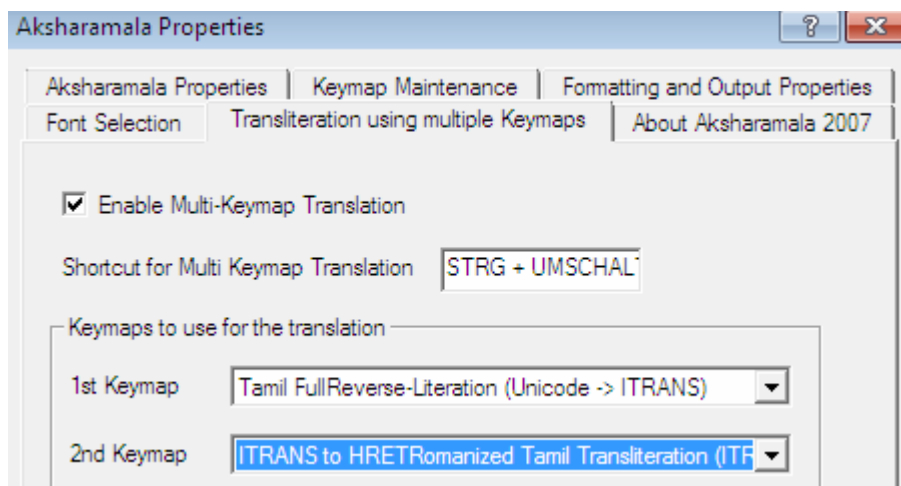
Aksharamala Properties

?

Aksharamala Properties | Keymap Maintenance | Formatting and Output Properties

Font Selection | Transliteration using multiple Keymaps | About Aksharamala 2007

☑ Enable Multi-Keymap Translation

Shortcut for Multi Keymap Translation STRG + UMSCHAL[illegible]

Keymaps to use for the translation

1st Keymap Tamil FullReverse-Literation (Unicode -> ITRANS)

2nd Keymap ITRANS to HRETRomanized Tamil Transliteration (IT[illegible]